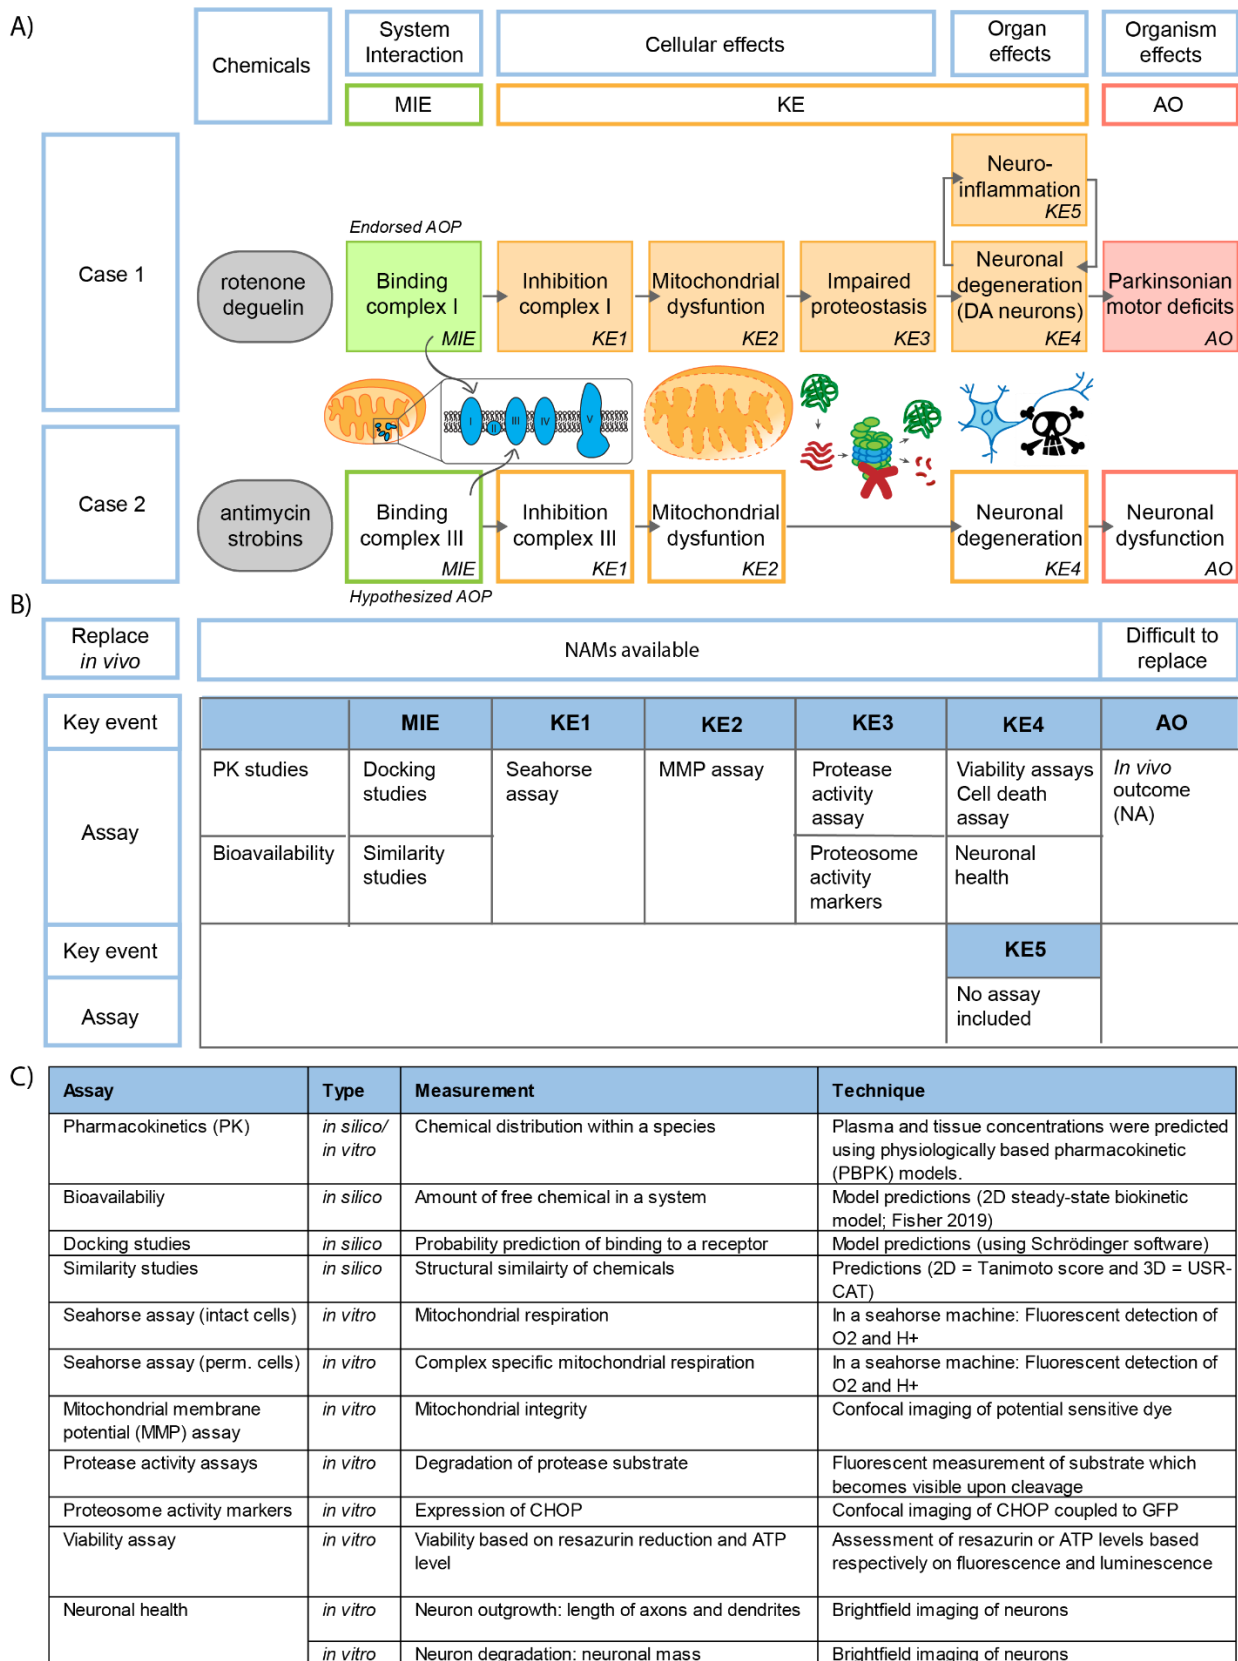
A)

Chemicals

System Interaction

Cellular effects

Organ effects

Organism effects

MIE

KE

AO

Case 1

Endorsed AOP

rotenone deguelin

Binding complex I MIE

Inhibition complex I KE1

Mitochondrial dysfunction KE2

Impaired proteostasis KE3

Neuro-inflammation KE5

Neuronal degeneration (DA neurons) KE4

Parkinsonian motor deficits AO

I II III IV V

Case 2

antimycin strobins

Binding complex III MIE

Inhibition complex III KE1

Mitochondrial dysfunction KE2

Neuronal degeneration KE4

Neuronal dysfunction AO

Hypothesized AOP

B)

Replace *in vivo*

NAMs available

Difficult to replace

Key event

Assay

Key event

Assay

| | MIE | KE1 | KE2 | KE3 | KE4 | AO |
|---|---|---|---|---|---|---|
| PK studies | Docking studies | Seahorse assay | MMP assay | Protease activity assay | Viability assays Cell death assay | *In vivo* outcome (NA) |
| Bioavailability | Similarity studies | | | Proteosome activity markers | Neuronal health | |
| | | | | | KE5 | |
| | | | | | No assay included | |

C)

| Assay | Type | Measurement | Technique |
|---|---|---|---|
| Pharmacokinetics (PK) | *in silico/ in vitro* | Chemical distribution within a species | Plasma and tissue concentrations were predicted using physiologically based pharmacokinetic (PBPK) models. |
| Bioavailabiliy | *in silico* | Amount of free chemical in a system | Model predictions (2D steady-state biokinetic model; Fisher 2019) |
| Docking studies | *in silico* | Probability prediction of binding to a receptor | Model predictions (using Schrödinger software) |
| Similarity studies | *in silico* | Structural similairty of chemicals | Predictions (2D = Tanimoto score and 3D = USR-CAT) |
| Seahorse assay (intact cells) | *in vitro* | Mitochondrial respiration | In a seahorse machine: Fluorescent detection of O2 and H+ |
| Seahorse assay (perm. cells) | *in vitro* | Complex specific mitochondrial respiration | In a seahorse machine: Fluorescent detection of O2 and H+ |
| Mitochondrial membrane potential (MMP) assay | *in vitro* | Mitochondrial integrity | Confocal imaging of potential sensitive dye |
| Protease activity assays | *in vitro* | Degradation of protease substrate | Fluorescent measurement of substrate which becomes visible upon cleavage |
| Proteosome activity markers | *in vitro* | Expression of CHOP | Confocal imaging of CHOP coupled to GFP |
| Viability assay | *in vitro* | Viability based on resazurin reduction and ATP level | Assessment of resazurin or ATP levels based respectively on fluorescence and luminescence |
| Neuronal health | *in vitro* | Neuron outgrowth: length of axons and dendrites | Brightfield imaging of neurons |
| | *in vitro* | Neuron degradation: neuronal mass | Brightfield imaging of neurons |